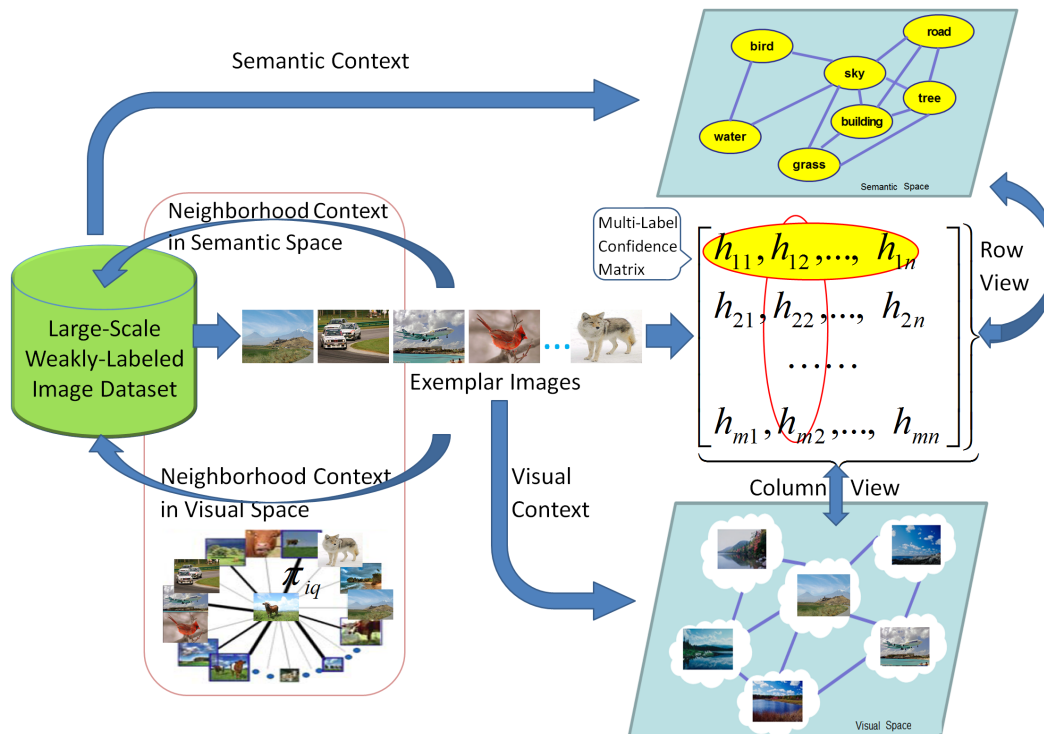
Semantic Context

bird
road
sky
tree
building
water
grass
Semantic Space

Neighborhood Context in Semantic Space

Multi-Label Confidence Matrix

$\begin{bmatrix} h_{11}, h_{12}, \ldots, h_{1n} \\ h_{21}, h_{22}, \ldots, h_{2n} \\ \ldots\ldots \\ h_{m1}, h_{m2}, \ldots, h_{mn} \end{bmatrix}$

Row View

Large-Scale Weakly-Labeled Image Dataset

Exemplar Images

Neighborhood Context in Visual Space

$\pi_{iq}$

Visual Context

Column View

Visual Space